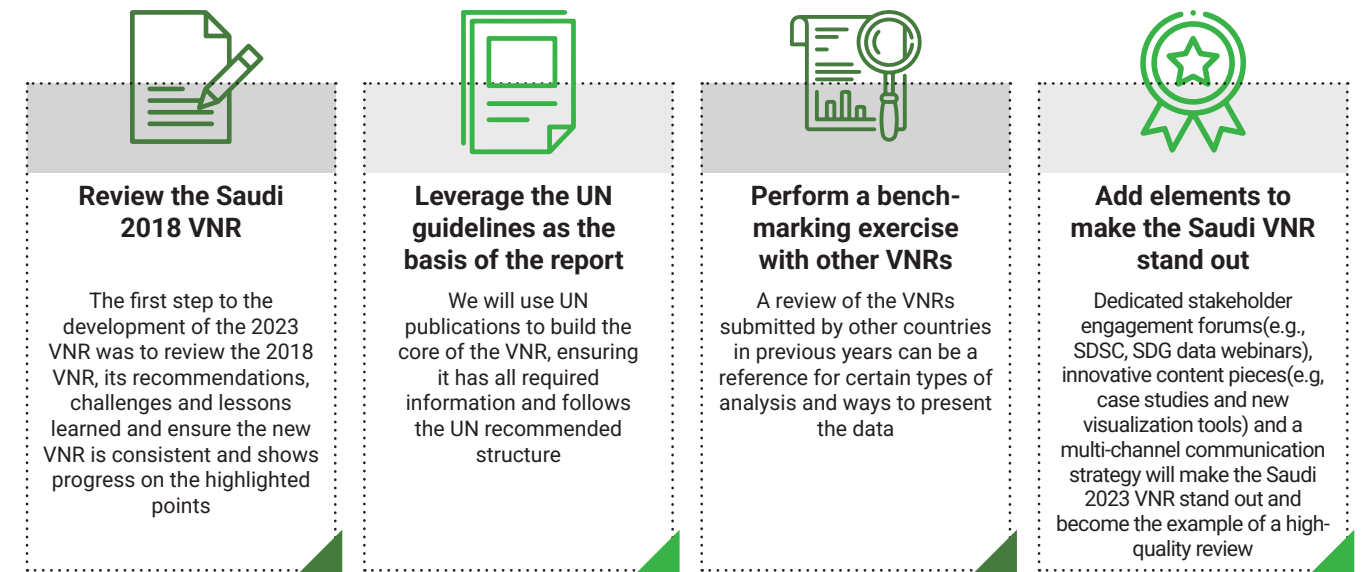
Review the Saudi 2018 VNR

The first step to the development of the 2023 VNR was to review the 2018 VNR, its recommendations, challenges and lessons learned and ensure the new VNR is consistent and shows progress on the highlighted points

Leverage the UN guidelines as the basis of the report

We will use UN publications to build the core of the VNR, ensuring it has all required information and follows the UN recommended structure

Perform a benchmarking exercise with other VNRs

A review of the VNRs submitted by other countries in previous years can be a reference for certain types of analysis and ways to present the data

Add elements to make the Saudi VNR stand out

Dedicated stakeholder engagement forums(e.g., SDSC, SDG data webinars), innovative content pieces(e.g, case studies and new visualization tools) and a multi-channel communication strategy will make the Saudi 2023 VNR stand out and become the example of a high-quality review